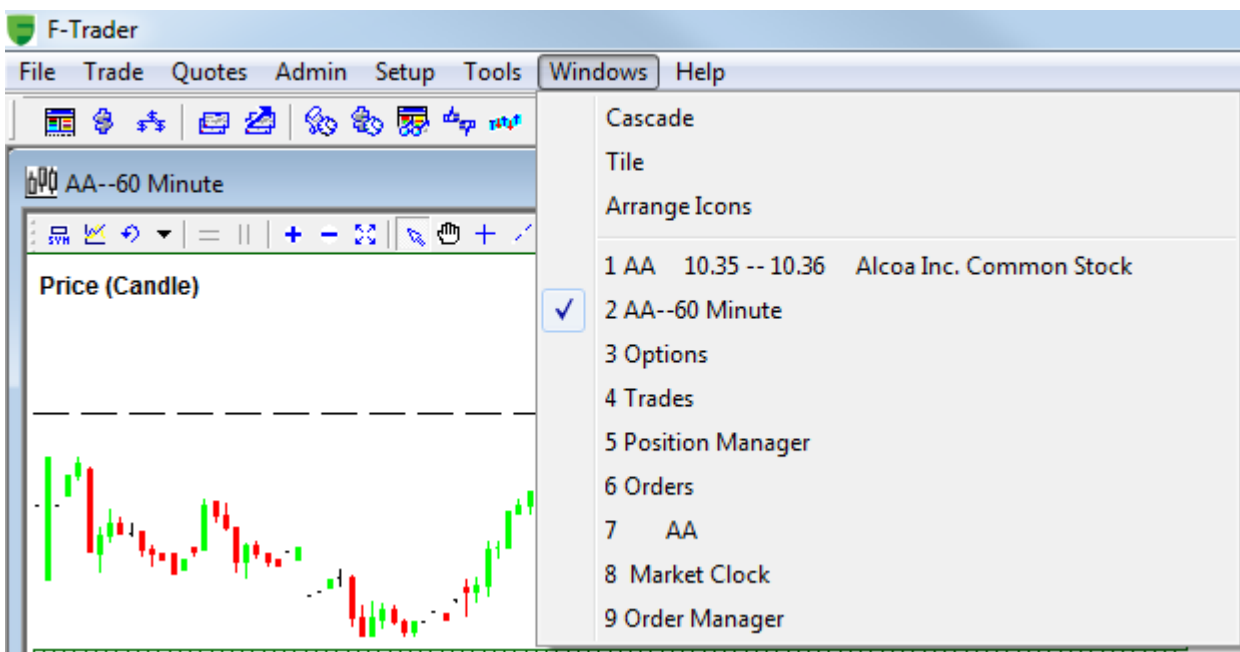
F-Trader

File Trade Quotes Admin Setup Tools Windows Help

AA--60 Minute

Price (Candle)

Cascade
Tile
Arrange Icons
1 AA 10.35 -- 10.36 Alcoa Inc. Common Stock
✓ 2 AA--60 Minute
3 Options
4 Trades
5 Position Manager
6 Orders
7 AA
8 Market Clock
9 Order Manager